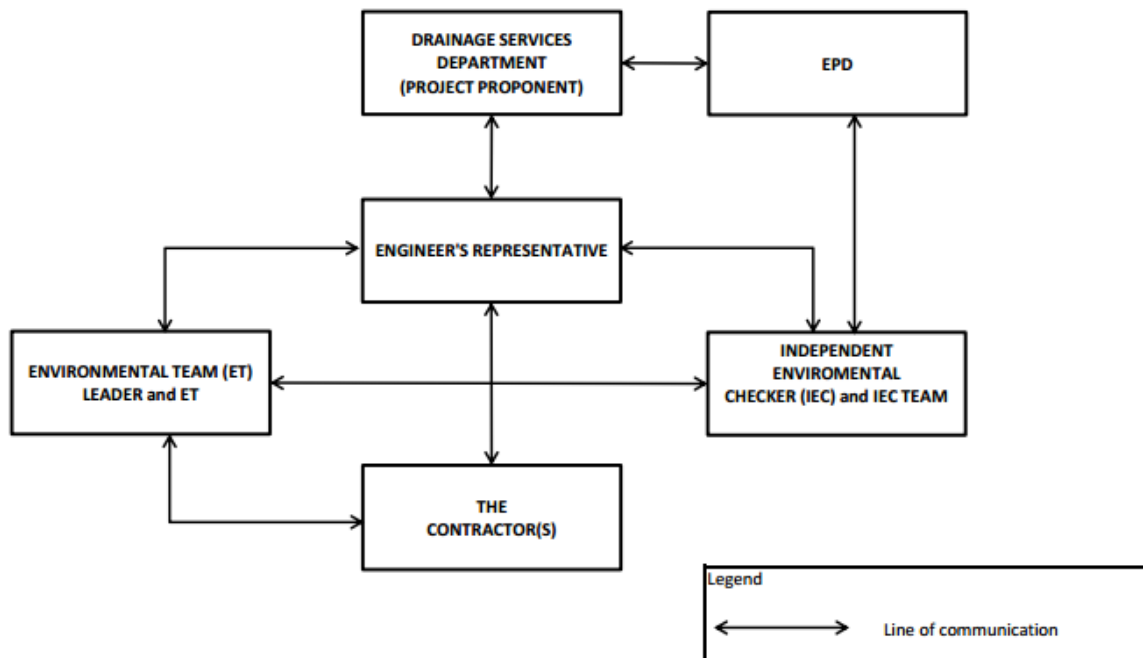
DRAINAGE SERVICES DEPARTMENT (PROJECT PROPONENT)

EPD

ENGINEER'S REPRESENTATIVE

ENVIRONMENTAL TEAM (ET) LEADER and ET

INDEPENDENT ENVIROMENTAL CHECKER (IEC) and IEC TEAM

THE CONTRACTOR(S)

Legend

Line of communication